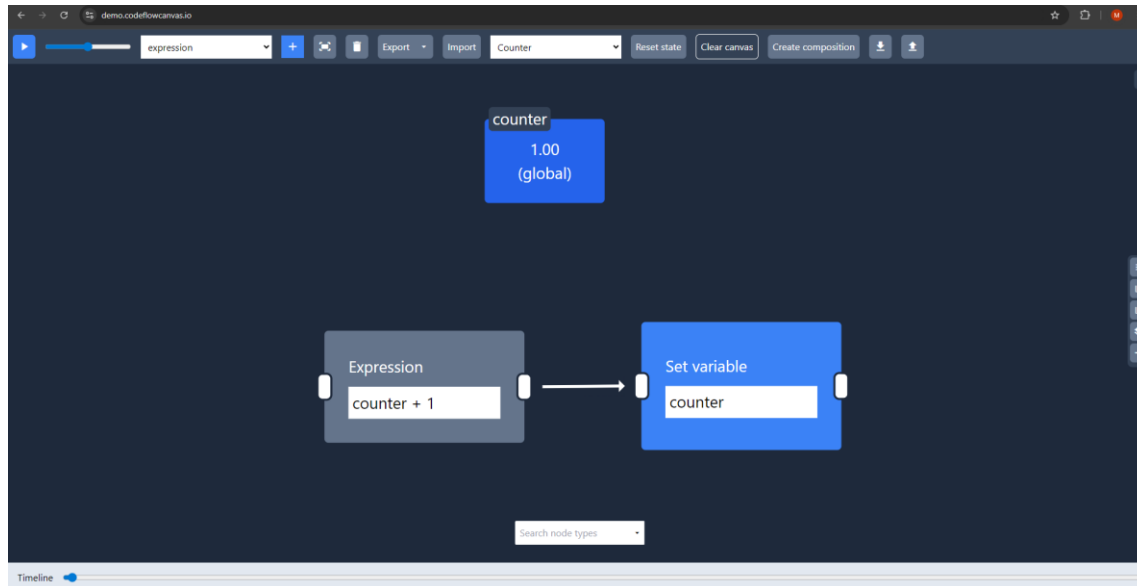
demo.codeflowcanvas.io

M

expression

+

Export

Import

Counter

Reset state

Clear canvas

Create composition

counter

1.00
(global)

Expression

counter + 1

Set variable

counter

Search node types

Timeline